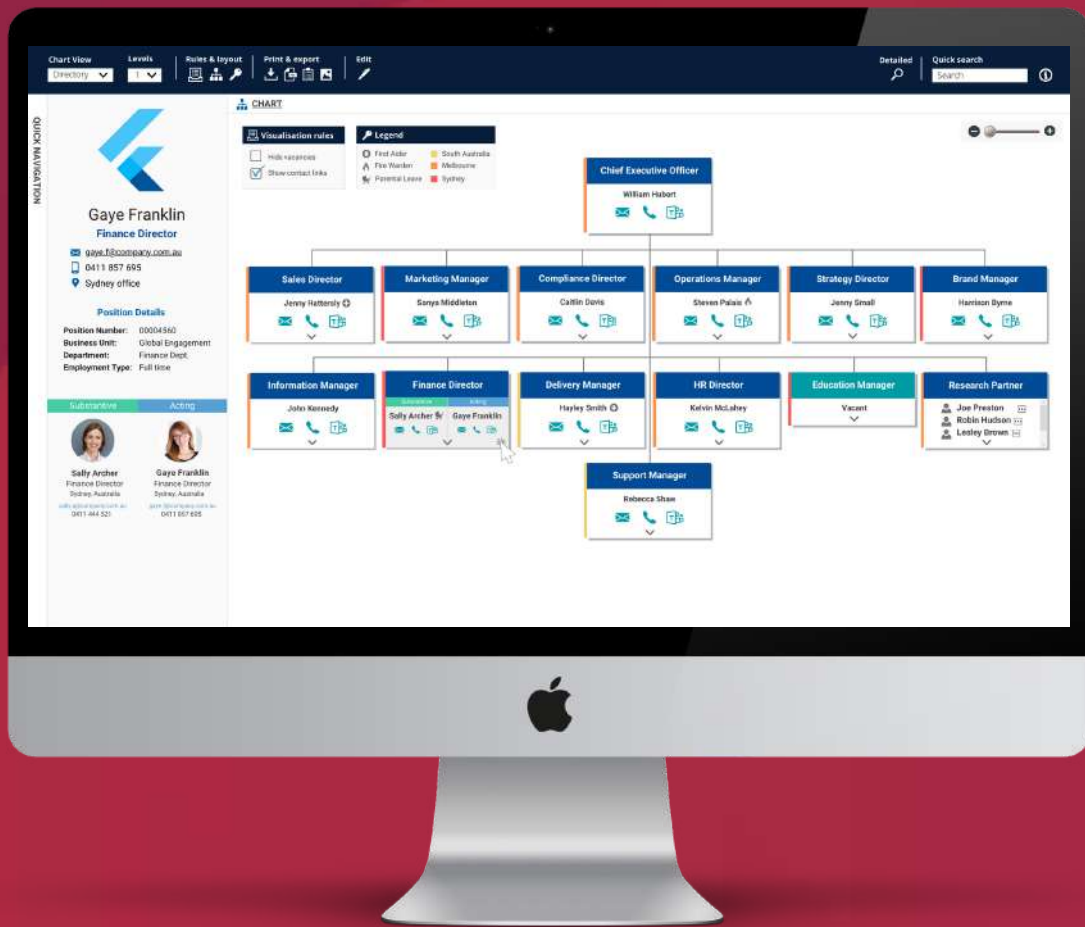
Chart View
Directory
Levels
1
Rules & layout
Print & export
Edit
Detailed
Quick search
Search

QUICK NAVIGATION

Gaye Franklin
Finance Director
gaye.f@company.com.au
0411 857 695
Sydney office

Position Details
Position Number: 00004560
Business Unit: Global Engagement
Department: Finance Dept.
Employment Type: Full time

Substantive
Acting

Sally Archer
Finance Director
Sydney, Australia
sally.a@company.com.au
0411 444 521

Gaye Franklin
Finance Director
Sydney, Australia
gaye.f@company.com.au
0411 857 695

CHART

Visualisation rules
Hide vacancies
Show contact links

Legend
First Aider
Fire Warden
Parental Leave
South Australia
Melbourne
Sydney

Chief Executive Officer
William Habort

Sales Director
Jenny Hattersly

Marketing Manager
Sonya Middleton

Compliance Director
Caitlin Davis

Operations Manager
Steven Palais

Strategy Director
Jenny Small

Brand Manager
Harrison Byrne

Information Manager
John Kennedy

Finance Director
Substantive
Acting
Sally Archer
Gaye Franklin

Delivery Manager
Hayley Smith

HR Director
Kelvin McLahey

Education Manager
Vacant

Research Partner
Joe Preston
Robin Hudson
Lesley Brown

Support Manager
Rebecca Shaw